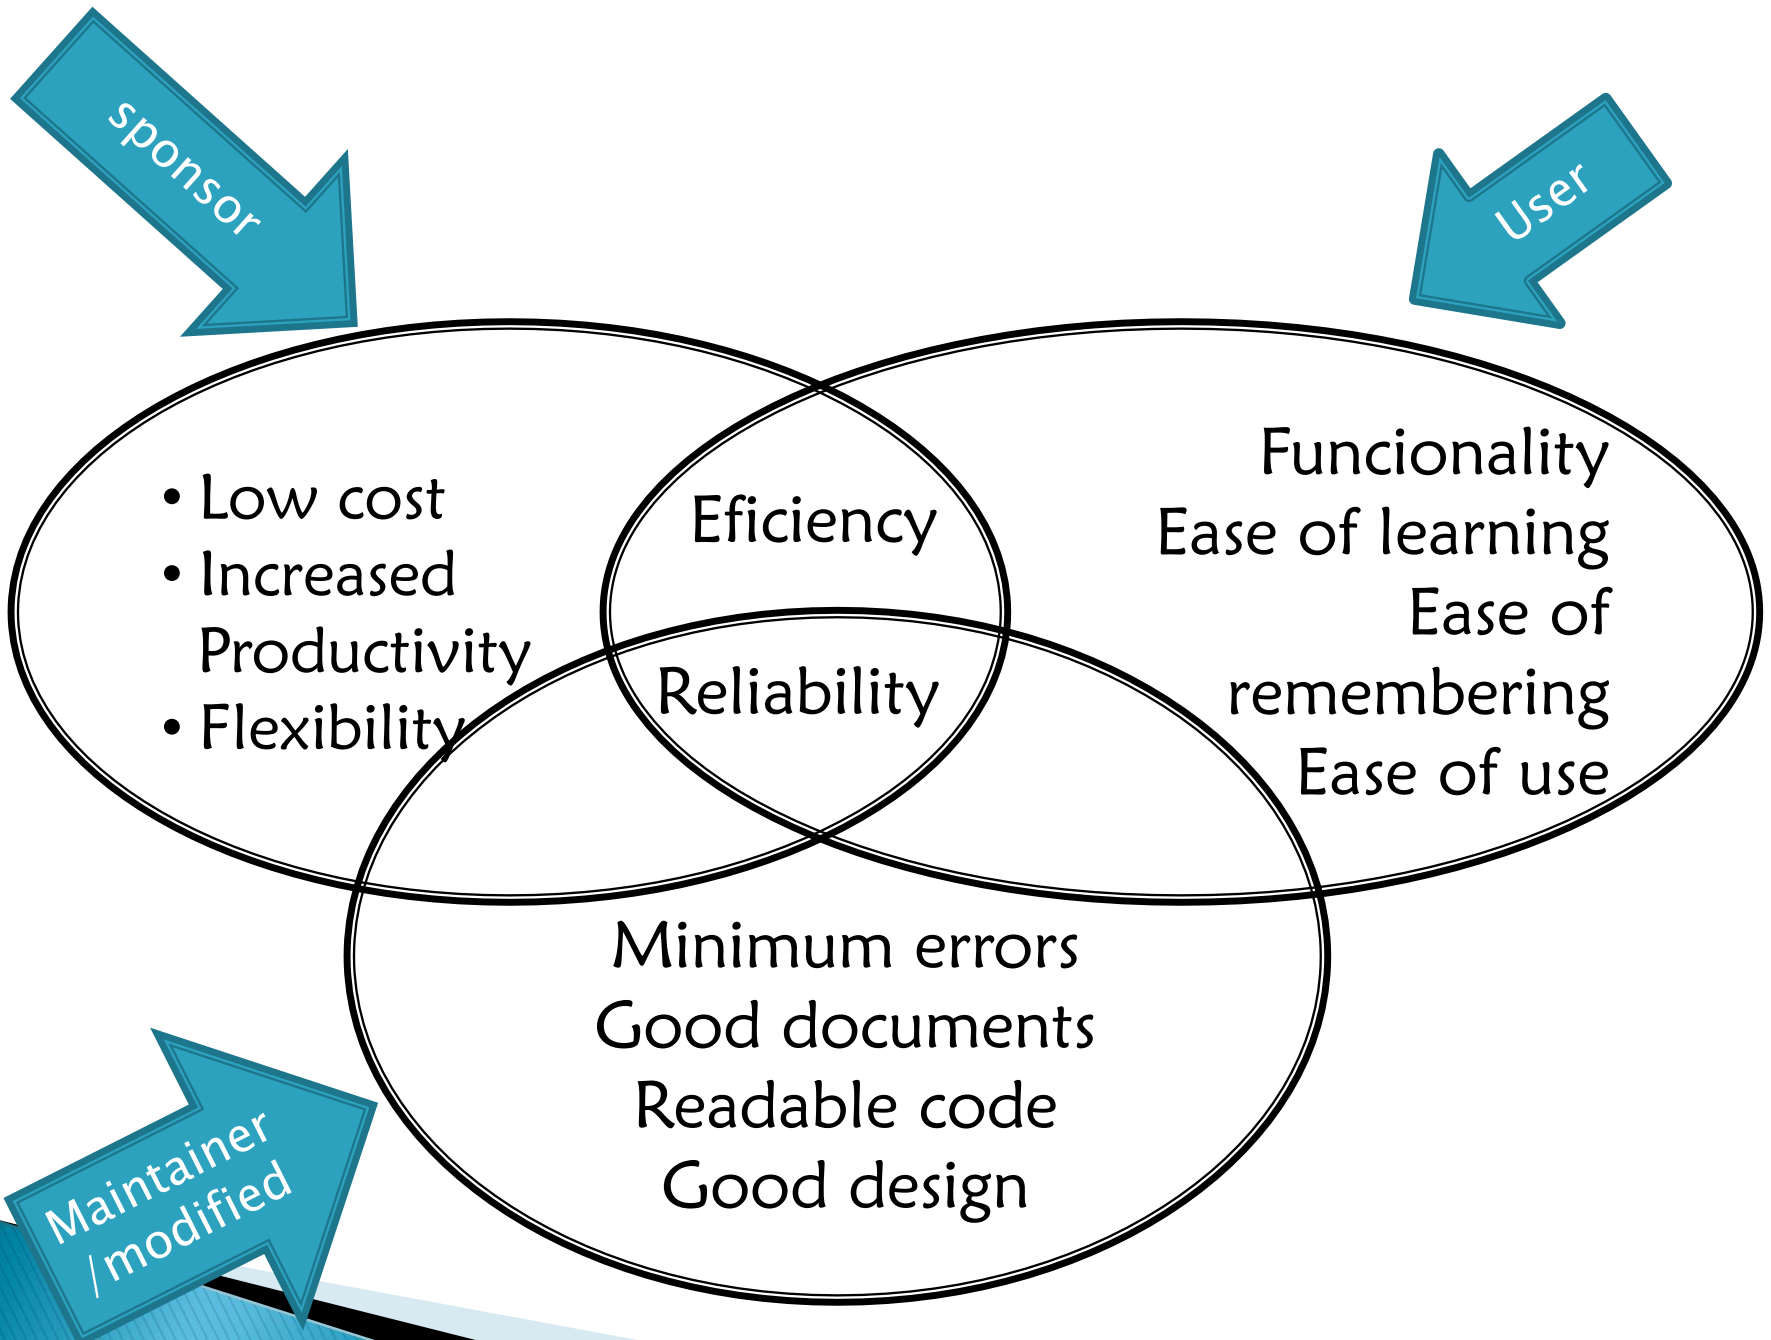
sponsor

User

• Low cost
• Increased Productivity
• Flexibility

Eficiency

Reliability

Funcionality
Ease of learning
Ease of remembering
Ease of use

Minimum errors
Good documents
Readable code
Good design

Maintainer /modified